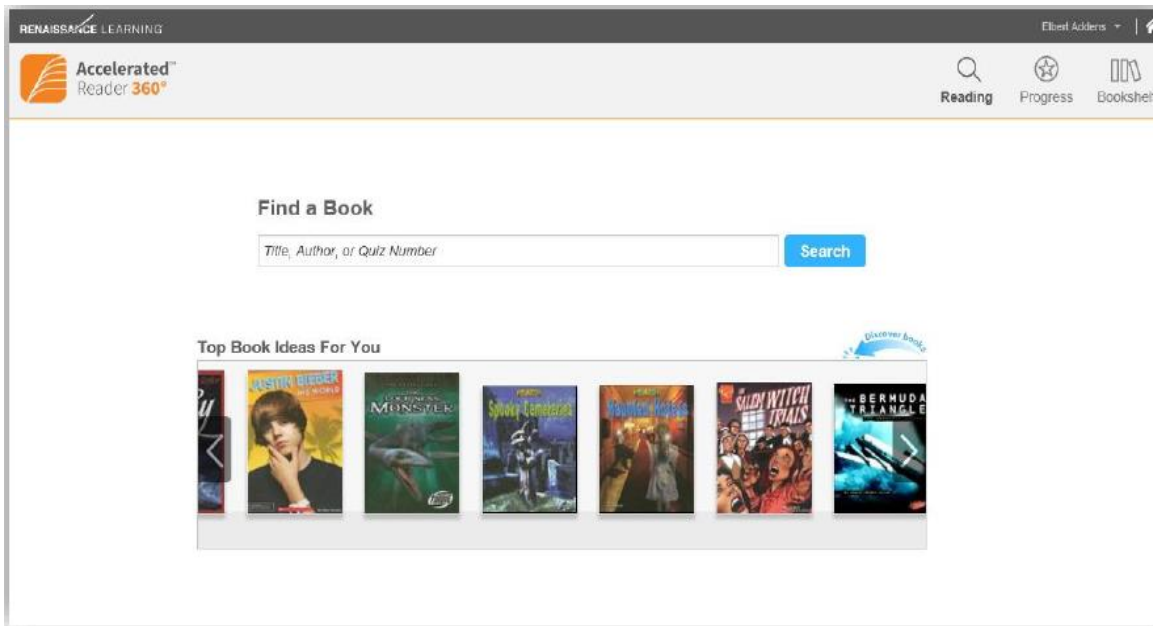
RENAISSANCE LEARNING

Elbert Adders

Accelerated™ Reader 360°

Reading Progress Bookshel

Find a Book

Title, Author, or Quiz Number

Search

Top Book Ideas For You

Discover books

JUSTIN BIEBER

MONSTER

Spooky Cemeteries

Haunted Hotels

THE SALEM WITCH TRIALS

THE BERMUDA TRIANGLE